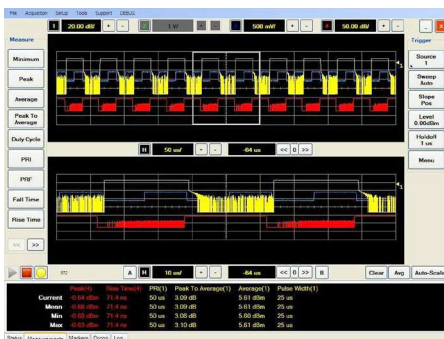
File Acquisition Setup Tools Support DEBUG

1 20.00 dB/ + - 1 W + - 500 mW/ + - 50.00 dB/ + - X

Measure
Minimum
Peak
Average
Peak To Average
Duty Cycle
PRI
PRF
Fall Time
Rise Time
<< >>

Trigger
Source 1
Sweep Auto
Slope Pos
Level 0.00dBm
Holdoff 1 us
Menu

H 50 us/ + - -64 us << 0 >>

STI A H 10 us/ + - -64 us << 0 >> II Clear Avg Auto-Scale

| | Peak(4) | Rise Time(4) | PRI(1) | Peak To Average(1) | Average(1) | Pulse Width(1) |
|---|---|---|---|---|---|---|
| Current | -0.64 dBm | 71.4 ns | 50 us | 3.09 dB | 5.61 dBm | 25 us |
| Mean | -0.68 dBm | 71.4 ns | 50 us | 3.09 dB | 5.61 dBm | 25 us |
| Min | -0.69 dBm | 71.4 ns | 50 us | 3.08 dB | 5.60 dBm | 25 us |
| Max | -0.63 dBm | 71.4 ns | 50 us | 3.10 dB | 5.61 dBm | 25 us |

Status Measurements Markers Gates Log